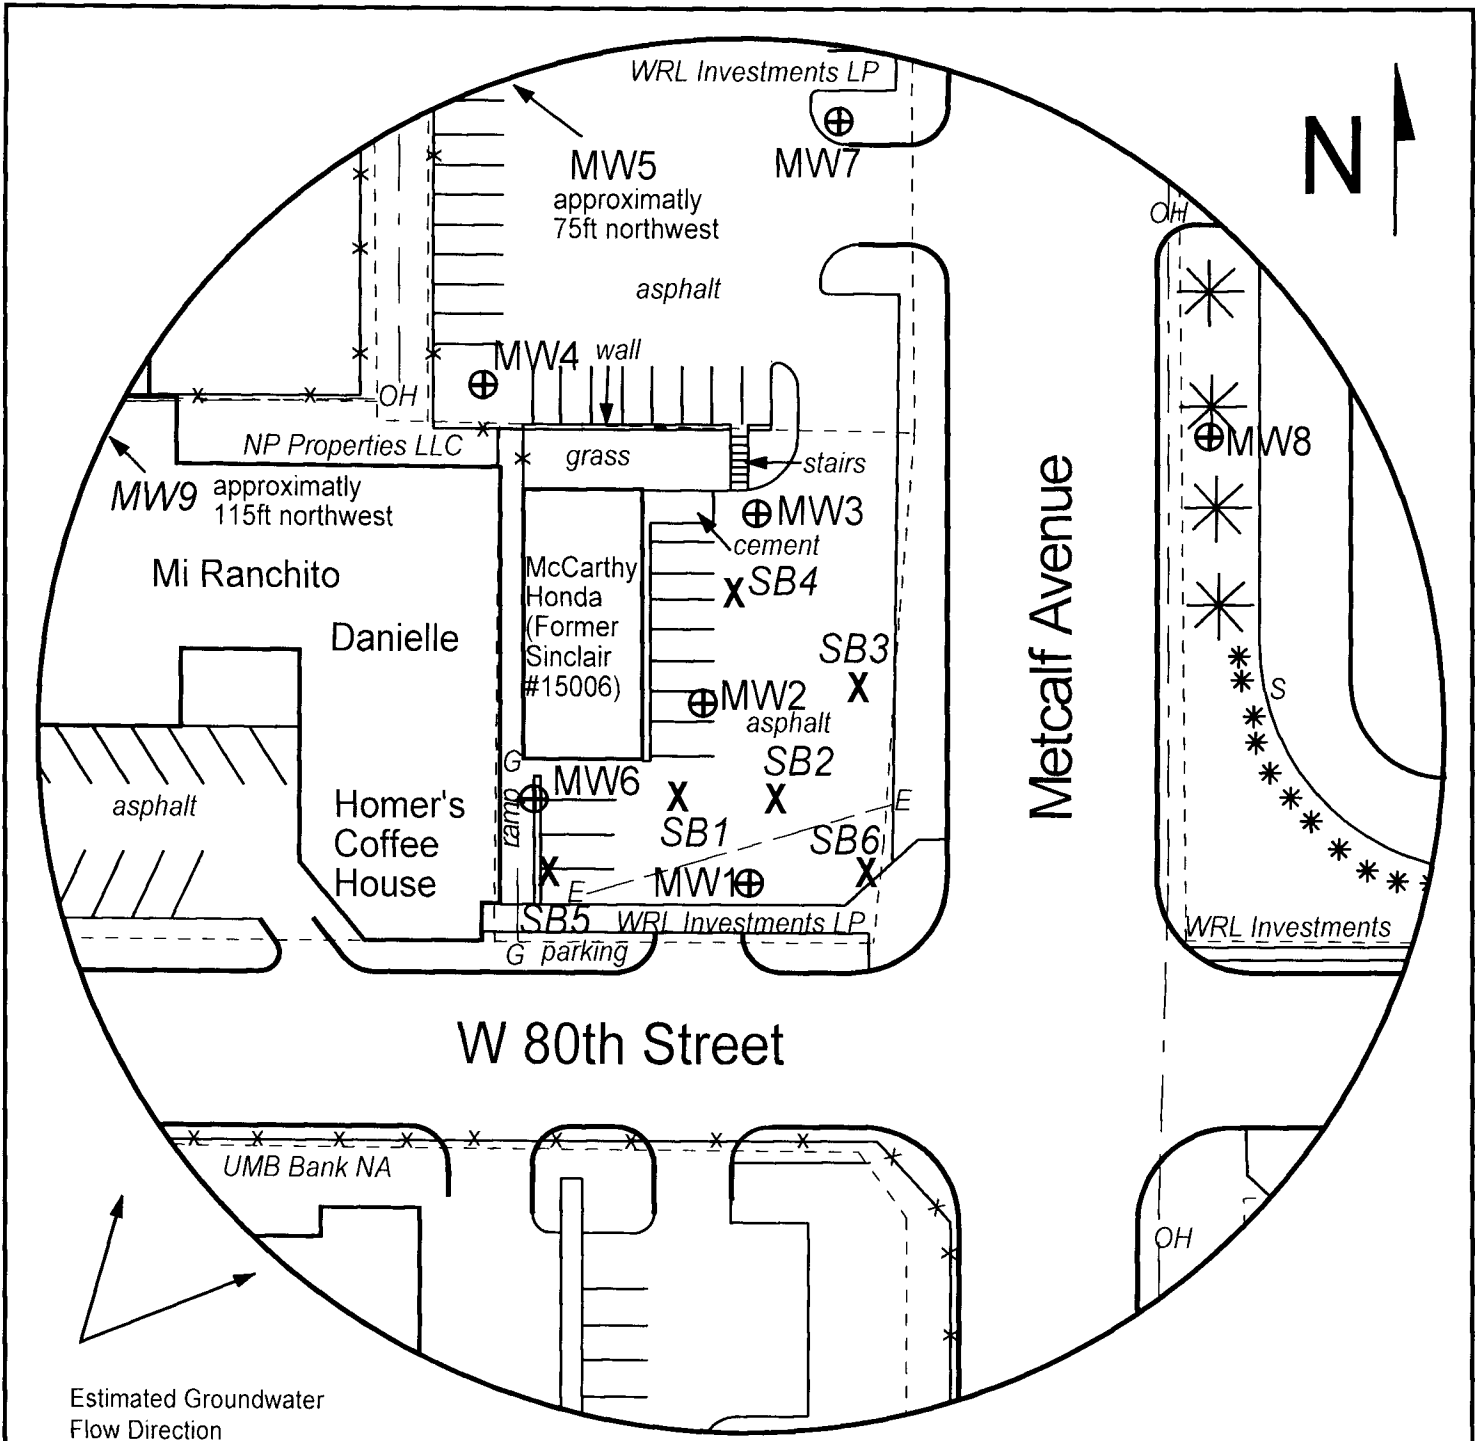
WRL Investments LP

N

MW5 approximatly 75ft northwest

MW7

OH

asphalt

MW4

wall

OH

NP Properties LLC

grass

stairs

MW8

MW9 approximatly 115ft northwest

MW3

cement

Mi Ranchito

McCarthy Honda (Former Sinclair #15006)

SB4

Danielle

SB3

Metcalf Avenue

S

MW2

asphalt

G

SB2

asphalt

MW6

Homer's Coffee House

ramp

SB1

E

SB6

E

MW1

SB5

WRL Investments LP

WRL Investments

G

parking

W 80th Street

UMB Bank NA

OH

Estimated Groundwater Flow Direction